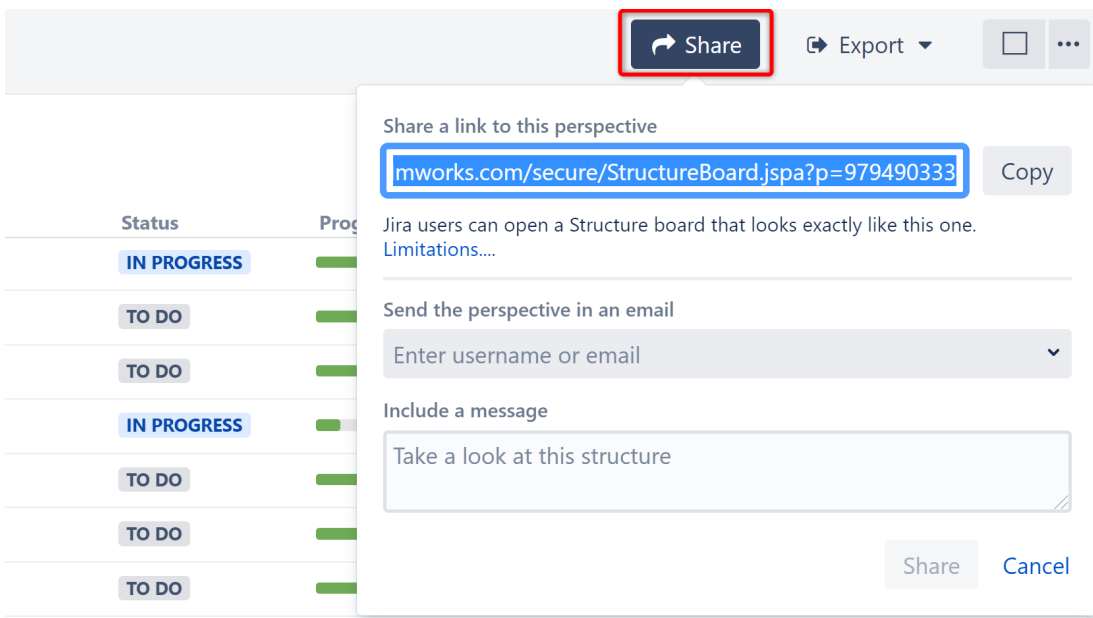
Share Export

Status Prog

IN PROGRESS

TO DO

TO DO

IN PROGRESS

TO DO

TO DO

TO DO

Share a link to this perspective

mworks.com/secure/StructureBoard.jspa?p=979490333 Copy

Jira users can open a Structure board that looks exactly like this one. Limitations....

Send the perspective in an email

Enter username or email

Include a message

Take a look at this structure

Share Cancel